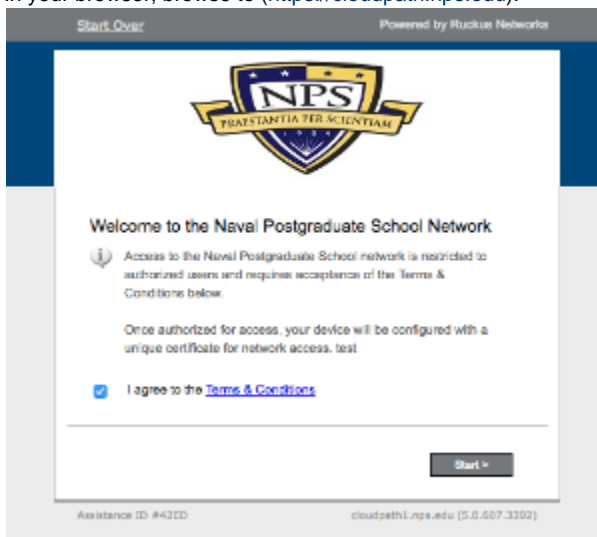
in your browser, browse to ([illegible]).

Start Over

Powered by Ruckus Networks

NPS

PRAESTANTIA PER SCIENTIAM

Welcome to the Naval Postgraduate School Network

Access to the Naval Postgraduate School network is restricted to authorized users and requires acceptance of the Terms & Conditions below.

Once authorized for access, your device will be configured with a unique certificate for network access. test

I agree to the Terms & Conditions

Start »

Assistance ID #42DD

cloudpath1.nps.edu (5.0.607.3302)